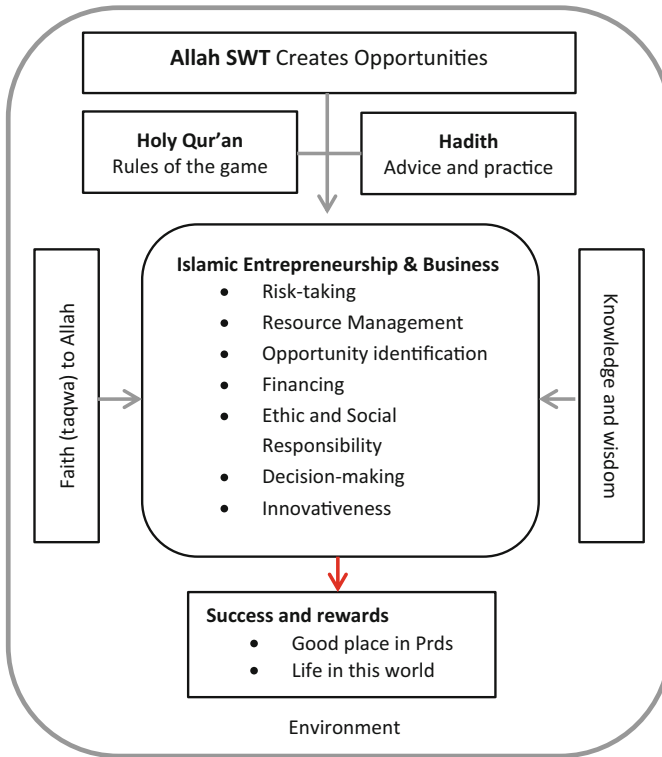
**Allah SWT** Creates Opportunities

**Holy Qur'an**
Rules of the game

**Hadith**
Advice and practice

Faith (taqwa) to Allah

**Islamic Entrepreneurship & Business**
- Risk-taking
- Resource Management
- Opportunity identification
- Financing
- Ethic and Social Responsibility
- Decision-making
- Innovativeness

Knowledge and wisdom

**Success and rewards**
- Good place in Prds
- Life in this world

Environment